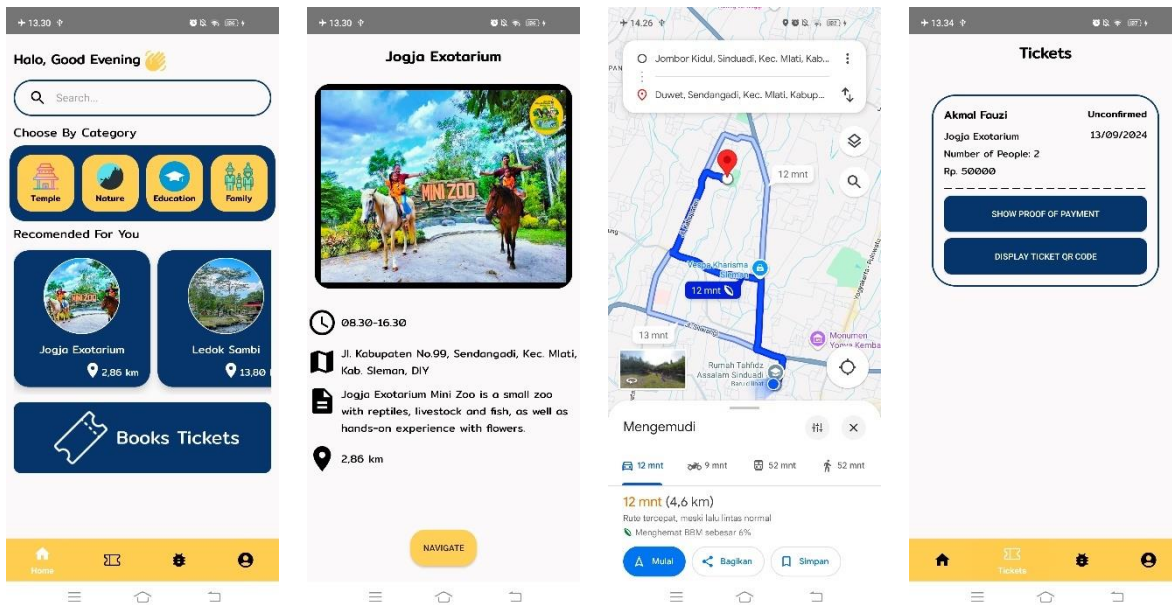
13.30

Halo, Good Evening

Search...

Choose By Category

Temple
Nature
Education
Family

Recomended For You

Jogja Exotarium
2,86 km

Ledok Sambi
13,80

Books Tickets

Home

13.30

Jogja Exotarium

MINI ZOO

08.30-16.30

Jl. Kabupaten No.99, Sendangadi, Kec. Mlati, Kab. Sleman, DIY

Jogja Exotarium Mini Zoo is a small zoo with reptiles, livestock and fish, as well as hands-on experience with flowers.

2,86 km

NAVIGATE

14.26

Jombor Kidul, Sinduadi, Kec. Mlati, Kab...

Duwet, Sendangadi, Kec. Mlati, Kabup...

12 mnt

12 mnt

13 mnt

Monumen Yogya Kemba

Rumah Tahfidz Assalam Sinduadi

Mengemudi

12 mnt
9 mnt
52 mnt
52 mnt

12 mnt (4,6 km)
Rute tercepat, meski lalu lintas normal
Menghemat BBM sebesar 6%

Mulai
Bagikan
Simpan

13.34

Tickets

Akmal Fauzi
Unconfirmed
Jogja Exotarium
13/09/2024
Number of People: 2
Rp. 50000

SHOW PROOF OF PAYMENT

DISPLAY TICKET QR CODE

Tickets